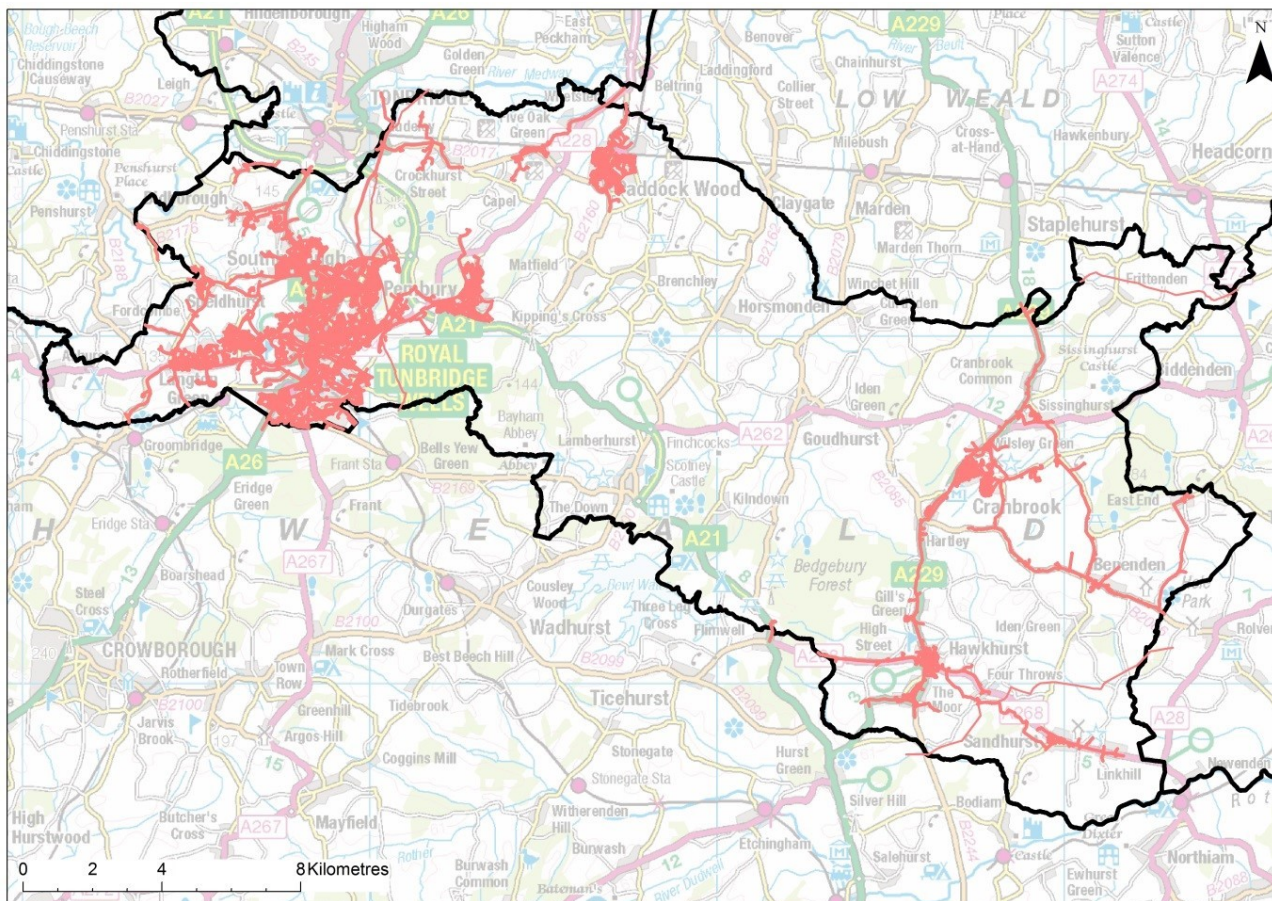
A21 Hildenborough
Higham Wood
A26
East Peckham
Benover
A229
Place
Castle
Sutton Valence
N
Bough Beech Reservoir
Chiddingstone Causeway
Leigh
Golden Green
River Medway
Laddingford
Collier Street
Chainhurst
LOW WEALD
A274
B2027
Beltring
Five Oak Green
Cross-at-Hand
Hawkenbury
Penshurst Sta
Chiddingstone
Castle
Penshurst Place
B2017
A228
Milebush
Headcorn
145
Crockhurst Street
Paddock Wood
Claygate
Marden
Penshurst
Capel
B2160
B2162
B2079
Marden Thorn
Staplehurst
B2176
B2188
Matfield
Brenchley
Winchet Hill
Frittenden
Fordcombe
Speldhurst
Pembury
A21
Kipping's Cross
Horsmonden
Green
ROYAL TUNBRIDGE WELLS
144
Cranbrook Common
Sissinghurst Castle
Biddenden
Iden Green
Sissinghurst
Bayham Abbey
Lamberhurst
Finchcocks
A262
Goudhurst
Wilsley Green
Groombridge
Bells Yew Green
Scotney Castle
Frant Sta
Abbey
A26
B2169
Kilndown
B2085
Eridge Green
Cranbrook
East End
Frant
The Down
H
W
E
A
L
D
Eridge Sta
Hartley
A21
Benenden
A267
Bedgebury Forest
Boarshead
Cousley Wood
Bewl Water
A229
Gill's Green
Park
Steel Cross
Durgates
Three Leg Cross
Flimwell
High Street
Iden Green
Rolvenden
B2100
Wadhurst
Hawkhurst
CROWBOROUGH
Mark Cross
Best Beech Hill
B2099
Four Throws
Rotherfield
Town Row
The Moor
A268
A28
Ticehurst
B2100
Jarvis Brook
Tidebrook
Sandhurst
Greenhill
Argos Hill
Stonegate
Coggins Mill
Hurst Green
Linkhill
Newenden
Stonegate Sta
Silver Hill
Bodiam
Rot
High Hurstwood
Butcher's Cross
A267
Mayfield
Witherenden Hill
Burwash
Etchingham
Dixter
Rother
Burwash Common
River Dudwell
Salehurst
Castle
Northiam
Ewhurst Green
Bateman's
B2244
B2088
0 2 4 8 Kilometres